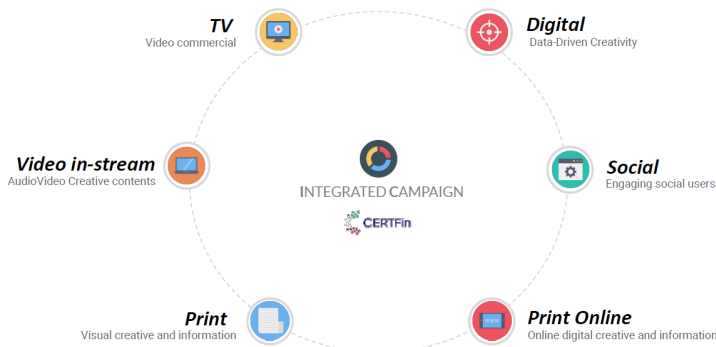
TV
Video commercial

Digital
Data-Driven Creativity

Video in-stream
AudioVideo Creative contents

INTEGRATED CAMPAIGN
CERTFin

Social
Engaging social users

Print
Visual creative and information

Print Online
Online digital creative and information